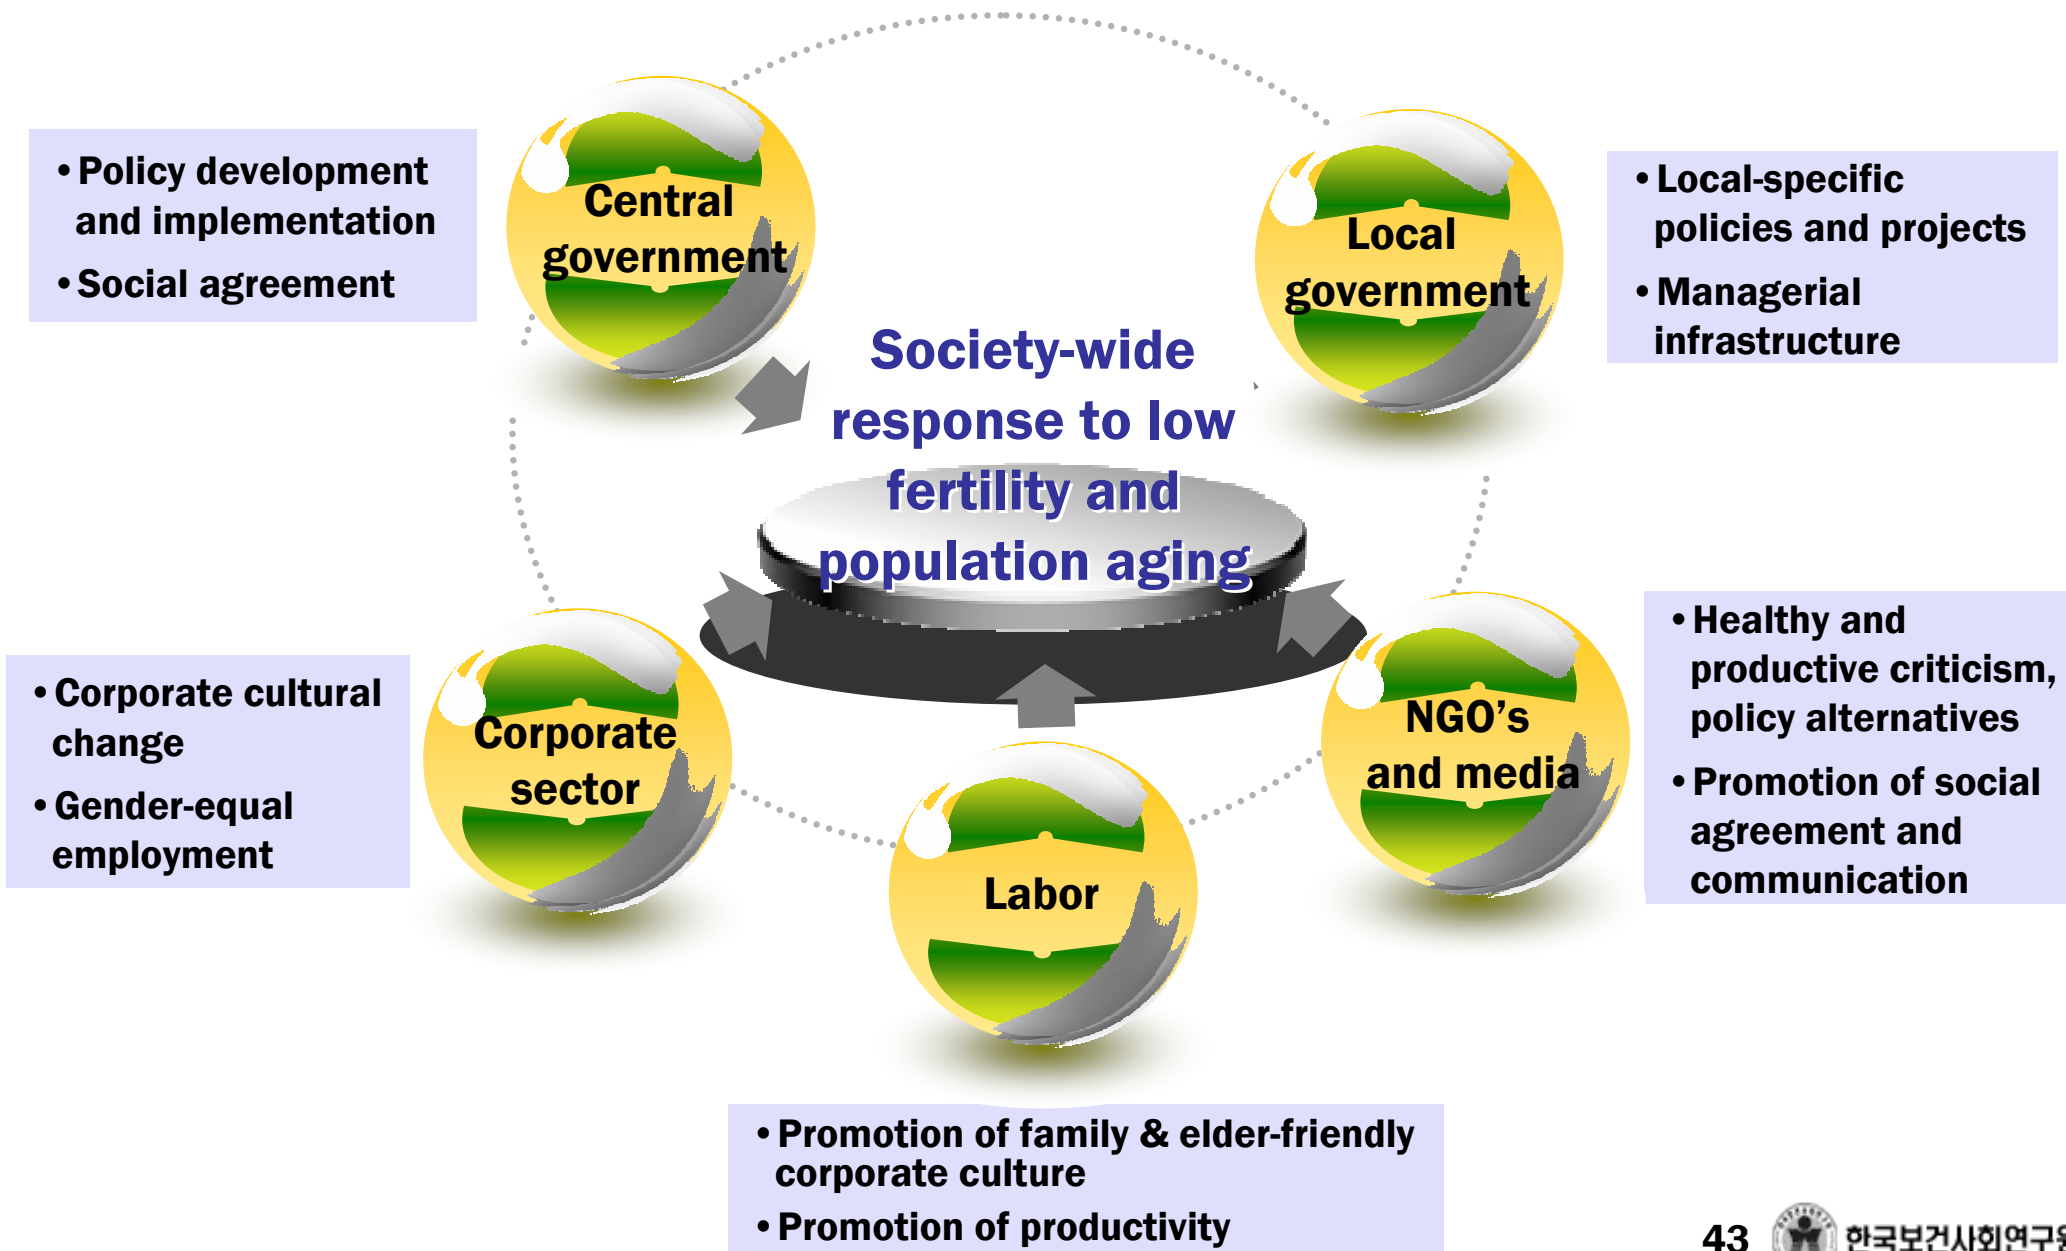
• Policy development and implementation
• Social agreement

Central government

Local government

• Local-specific policies and projects
• Managerial infrastructure

Society-wide response to low fertility and population aging

• Corporate cultural change
• Gender-equal employment

Corporate sector

Labor

NGO's and media

• Healthy and productive criticism, policy alternatives
• Promotion of social agreement and communication

• Promotion of family & elder-friendly corporate culture
• Promotion of productivity

43 한국보건사회연구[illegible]